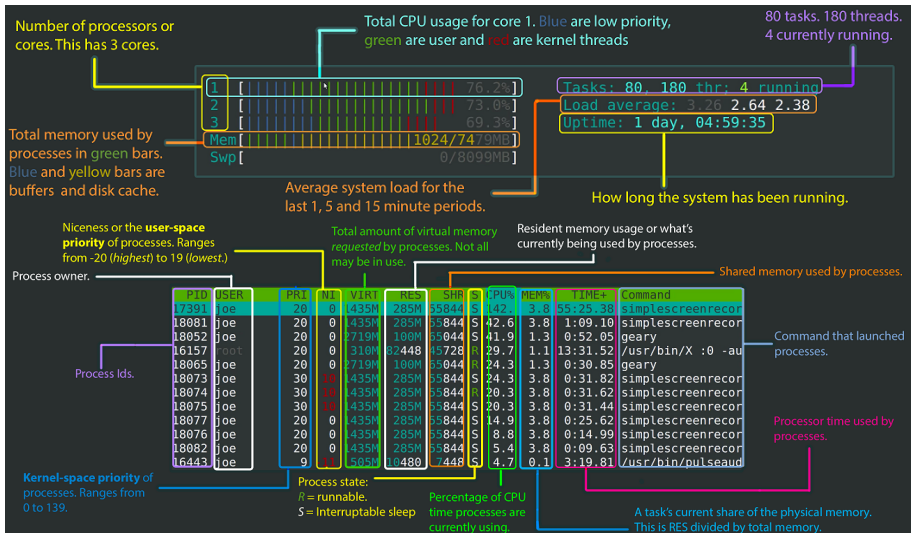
Number of processors or cores. This has 3 cores.

Total CPU usage for core 1. Blue are low priority, green are user and red are kernel threads

80 tasks. 180 threads. 4 currently running.

1 [ 76.2%]
2 [ 73.0%]
3 [ 69.3%]
Mem[ 1024/7479MB]
Swp[ 0/8099MB]

Tasks: 80, 180 thr; 4 running
Load average: 3.26 2.64 2.38
Uptime: 1 day, 04:59:35

Total memory used by processes in green bars. Blue and yellow bars are buffers and disk cache.

Average system load for the last 1, 5 and 15 minute periods.

How long the system has been running.

Niceness or the user-space priority of processes. Ranges from -20 (highest) to 19 (lowest.)

Total amount of virtual memory requested by processes. Not all may be in use.

Resident memory usage or what's currently being used by processes.

Process owner.

Shared memory used by processes.

| PID | USER | PRI | NI | VIRT | RES | SHR | S | CPU% | MEM% | TIME+ | Command |
|---|---|---|---|---|---|---|---|---|---|---|---|
| 17391 | joe | 20 | 0 | 1435M | 285M | 55844 | S | 42. | 3.8 | 55:25.38 | simplescreenrecor |
| 18081 | joe | 20 | 0 | 1435M | 285M | 55844 | S | 42.6 | 3.8 | 1:09.10 | simplescreenrecor |
| 18052 | joe | 20 | 0 | 2719M | 100M | 65044 | S | 41.9 | 1.3 | 0:52.05 | geary |
| 16157 | root | 20 | 0 | 310M | 82448 | 45728 | R | 29.7 | 1.1 | 13:31.52 | /usr/bin/X :0 -au |
| 18065 | joe | 20 | 0 | 2719M | 100M | 65044 | R | 24.3 | 1.3 | 0:30.85 | geary |
| 18073 | joe | 30 | 10 | 1435M | 285M | 55844 | S | 24.3 | 3.8 | 0:31.82 | simplescreenrecor |
| 18074 | joe | 30 | 10 | 1435M | 285M | 55844 | R | 20.3 | 3.8 | 0:31.62 | simplescreenrecor |
| 18075 | joe | 30 | 10 | 1435M | 285M | 55844 | S | 20.3 | 3.8 | 0:31.44 | simplescreenrecor |
| 18077 | joe | 20 | 0 | 1435M | 285M | 55844 | S | 14.9 | 3.8 | 0:25.62 | simplescreenrecor |
| 18076 | joe | 20 | 0 | 1435M | 285M | 55844 | S | 8.8 | 3.8 | 0:14.99 | simplescreenrecor |
| 18082 | joe | 20 | 0 | 1435M | 285M | 55844 | S | 5.4 | 3.8 | 0:09.63 | simplescreenrecor |
| 16443 | joe | 9 | -11 | 505M | 10480 | 7448 | S | 4.7 | 0.1 | 3:19.81 | /usr/bin/pulseaud |

Process Ids.

Command that launched processes.

Processor time used by processes.

Kernel-space priority of processes. Ranges from 0 to 139.

Process state:
R = runnable.
S = Interruptable sleep

Percentage of CPU time processes are currently using.

A task's current share of the physical memory. This is RES divided by total memory.